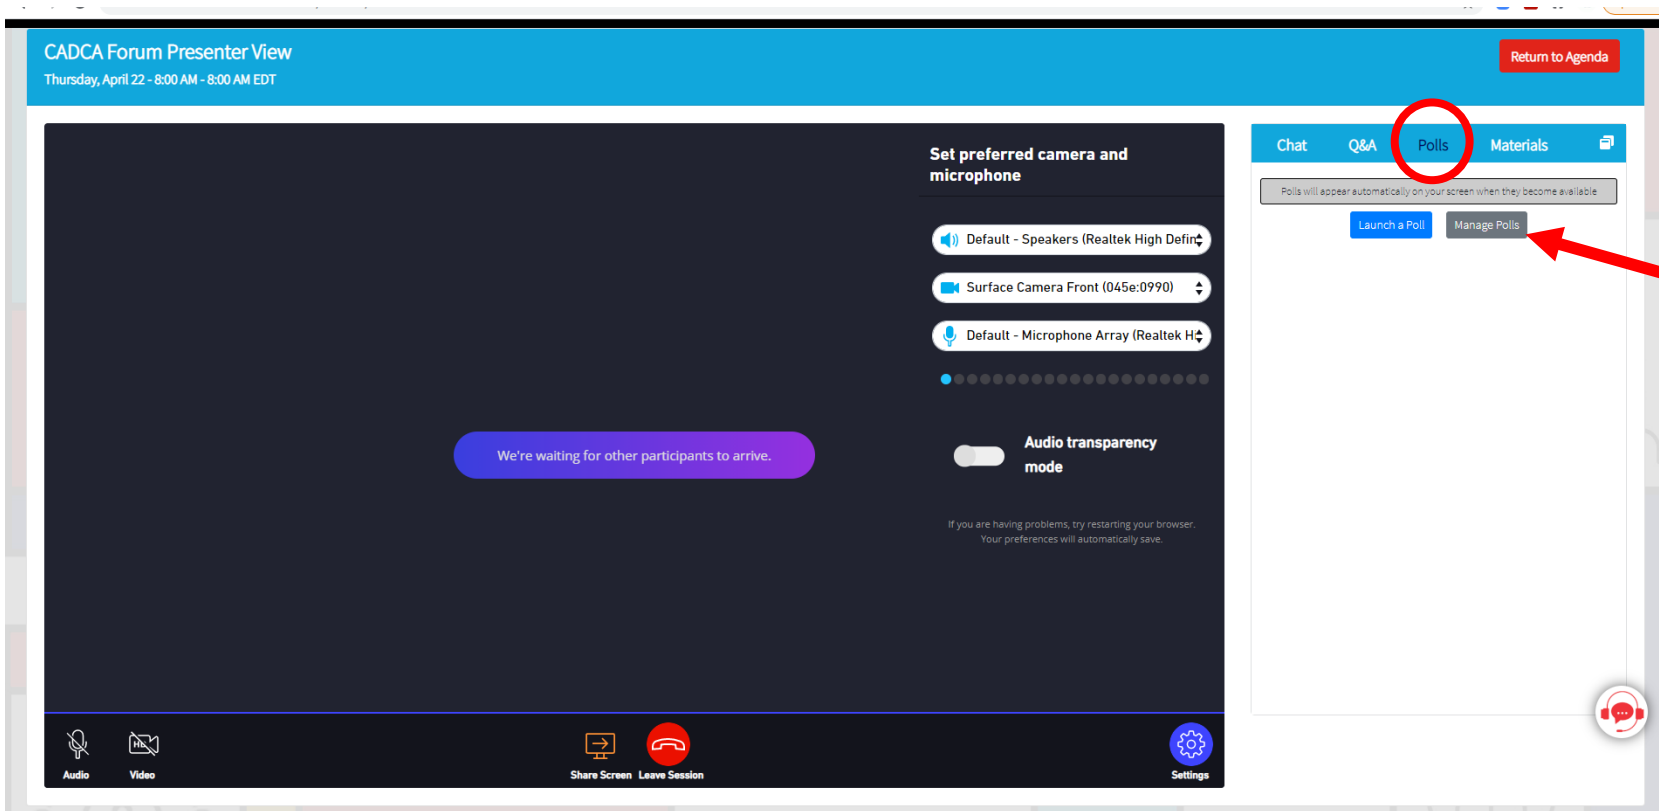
CADCA Forum Presenter View
Thursday, April 22 - 8:00 AM - 8:00 AM EDT

Return to Agenda

Set preferred camera and microphone

Default - Speakers (Realtek High Defin

Surface Camera Front (045e:0990)

Default - Microphone Array (Realtek H

We're waiting for other participants to arrive.

Audio transparency mode

If you are having problems, try restarting your browser. Your preferences will automatically save.

Audio Video Share Screen Leave Session Settings

Chat Q&A Polls Materials

Polls will appear automatically on your screen when they become available

Launch a Poll Manage Polls